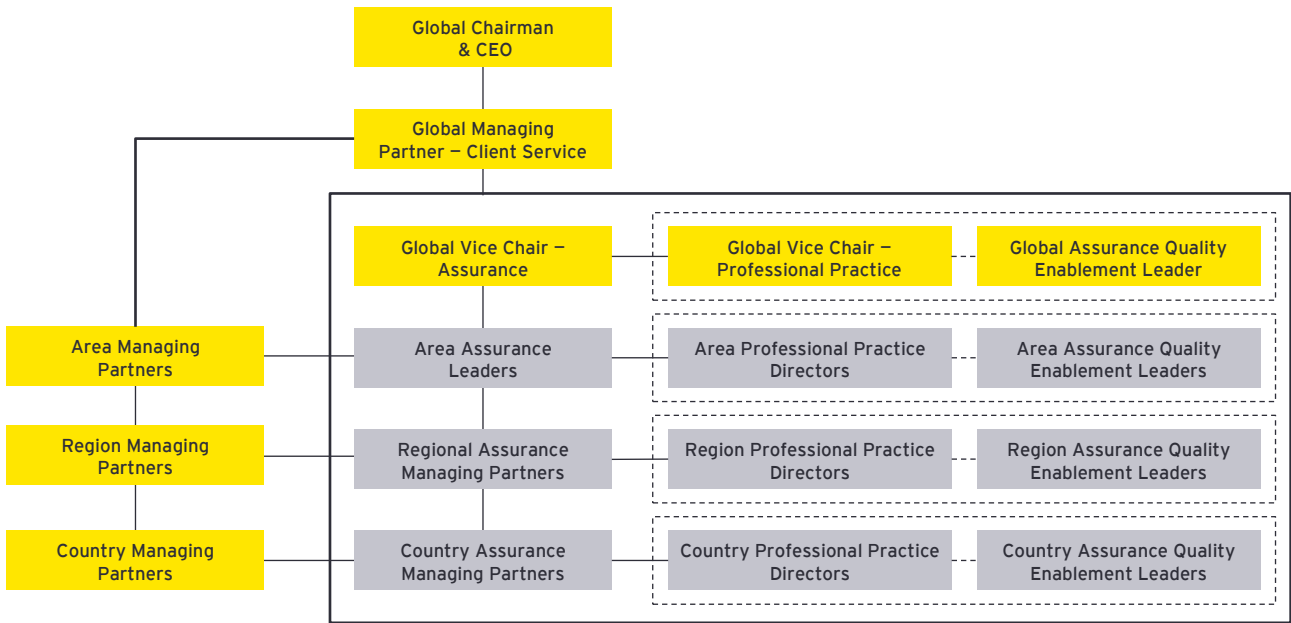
Global Chairman & CEO

Global Managing Partner — Client Service

Global Vice Chair — Assurance

Global Vice Chair — Professional Practice

Global Assurance Quality Enablement Leader

Area Managing Partners

Area Assurance Leaders

Area Professional Practice Directors

Area Assurance Quality Enablement Leaders

Region Managing Partners

Regional Assurance Managing Partners

Region Professional Practice Directors

Region Assurance Quality Enablement Leaders

Country Managing Partners

Country Assurance Managing Partners

Country Professional Practice Directors

Country Assurance Quality Enablement Leaders